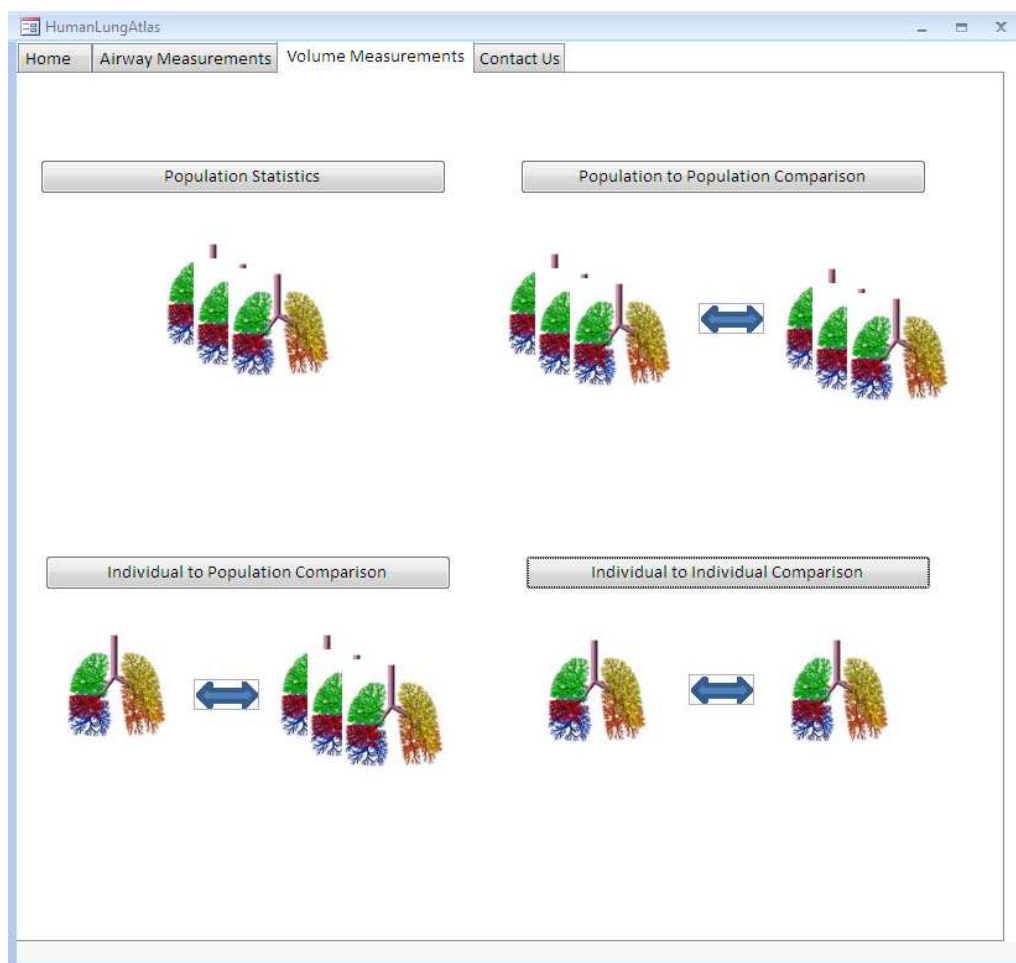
HumanLungAtlas

Home | Airway Measurements | Volume Measurements | Contact Us

Population Statistics

Population to Population Comparison

Individual to Population Comparison

Individual to Individual Comparison